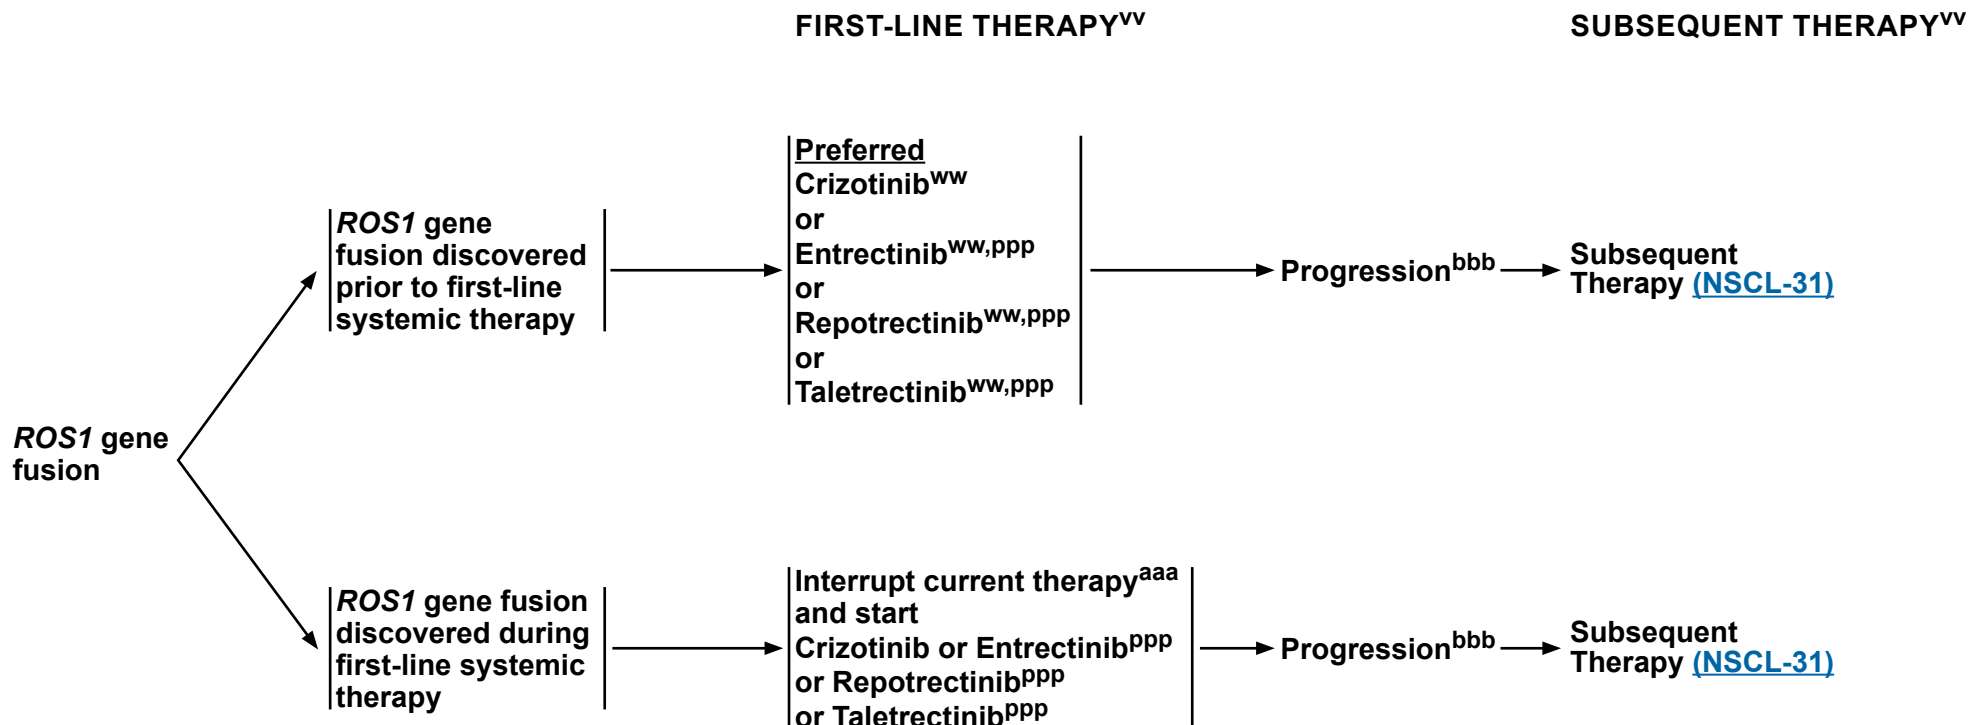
FIRST-LINE THERAPY$^{vv}$

SUBSEQUENT THERAPY$^{vv}$

ROS1 gene fusion

ROS1 gene fusion discovered prior to first-line systemic therapy

Preferred
Crizotinib$^{ww}$
or
Entrectinib$^{ww,ppp}$
or
Repotrectinib$^{ww,ppp}$
or
Taletrectinib$^{ww,ppp}$

Progression$^{bbb}$

Subsequent Therapy (NSCL-31)

ROS1 gene fusion discovered during first-line systemic therapy

Interrupt current therapy$^{aaa}$ and start Crizotinib or Entrectinib$^{ppp}$ or Repotrectinib$^{ppp}$ or Taletrectinib$^{ppp}$

Progression$^{bbb}$

Subsequent Therapy (NSCL-31)